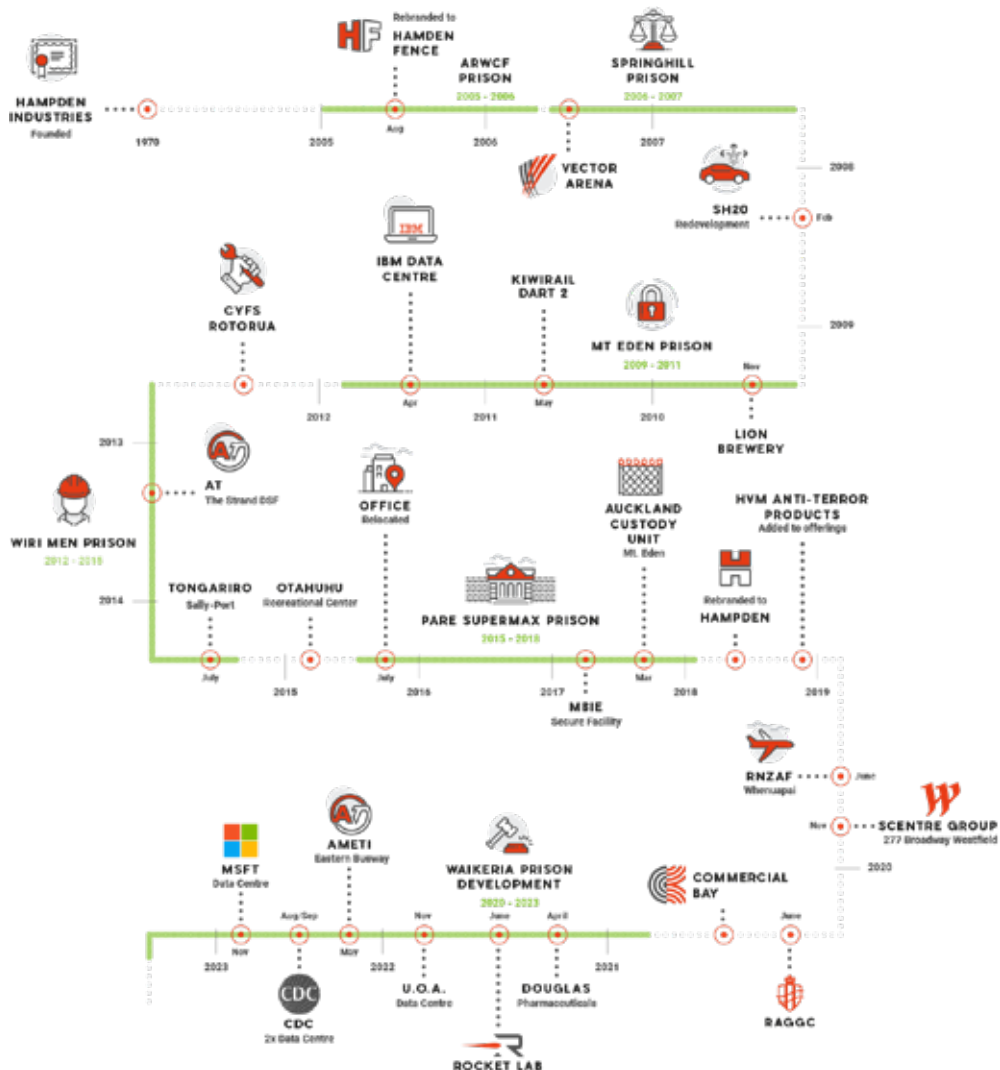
HAMPDEN INDUSTRIES
Founded

1979

HF
Rebranded to
HAMDEN FENCE

2005

Aug

ARWCF PRISON
2005 - 2006

2006

VECTOR ARENA

SPRINGHILL PRISON
2006 - 2007

2007

2008

SH20
Redevelopment

Feb

2009

IBM

IBM DATA CENTRE

KIWIRAIL DART 2

CYFS ROTORUA

MT EDEN PRISON
2009 - 2011

Nov

LION BREWERY

2010

May

2011

Apr

2012

2013

AT
The Strand DSF

WIRI MEN PRISON
2012 - 2015

OFFICE
Relocated

AUCKLAND CUSTODY UNIT
Mt. Eden

HVM ANTI-TERROR PRODUCTS
Added to offerings

2014

TONGARIRO
Sally-Port

OTAHUHU
Recreational Center

PARE SUPERMAX PRISON
2015 - 2018

Rebranded to
HAMPDEN

July

2015

July

2016

2017

MBIE
Secure Facility

Mar

2018

2019

RNZAF
Whenuapai

June

Nov

SCENTRE GROUP
277 Broadway Westfield

2020

MSFT
Data Centre

AMETI
Eastern Busway

WAIKERIA PRISON DEVELOPMENT
2020 - 2023

COMMERCIAL BAY

2023

Nov

Aug/Sep

May

2022

Nov

June

April

2021

June

CDC
CDC
2x Data Centre

U.O.A.
Data Centre

DOUGLAS
Pharmaceuticals

ROCKET LAB

RAGGC